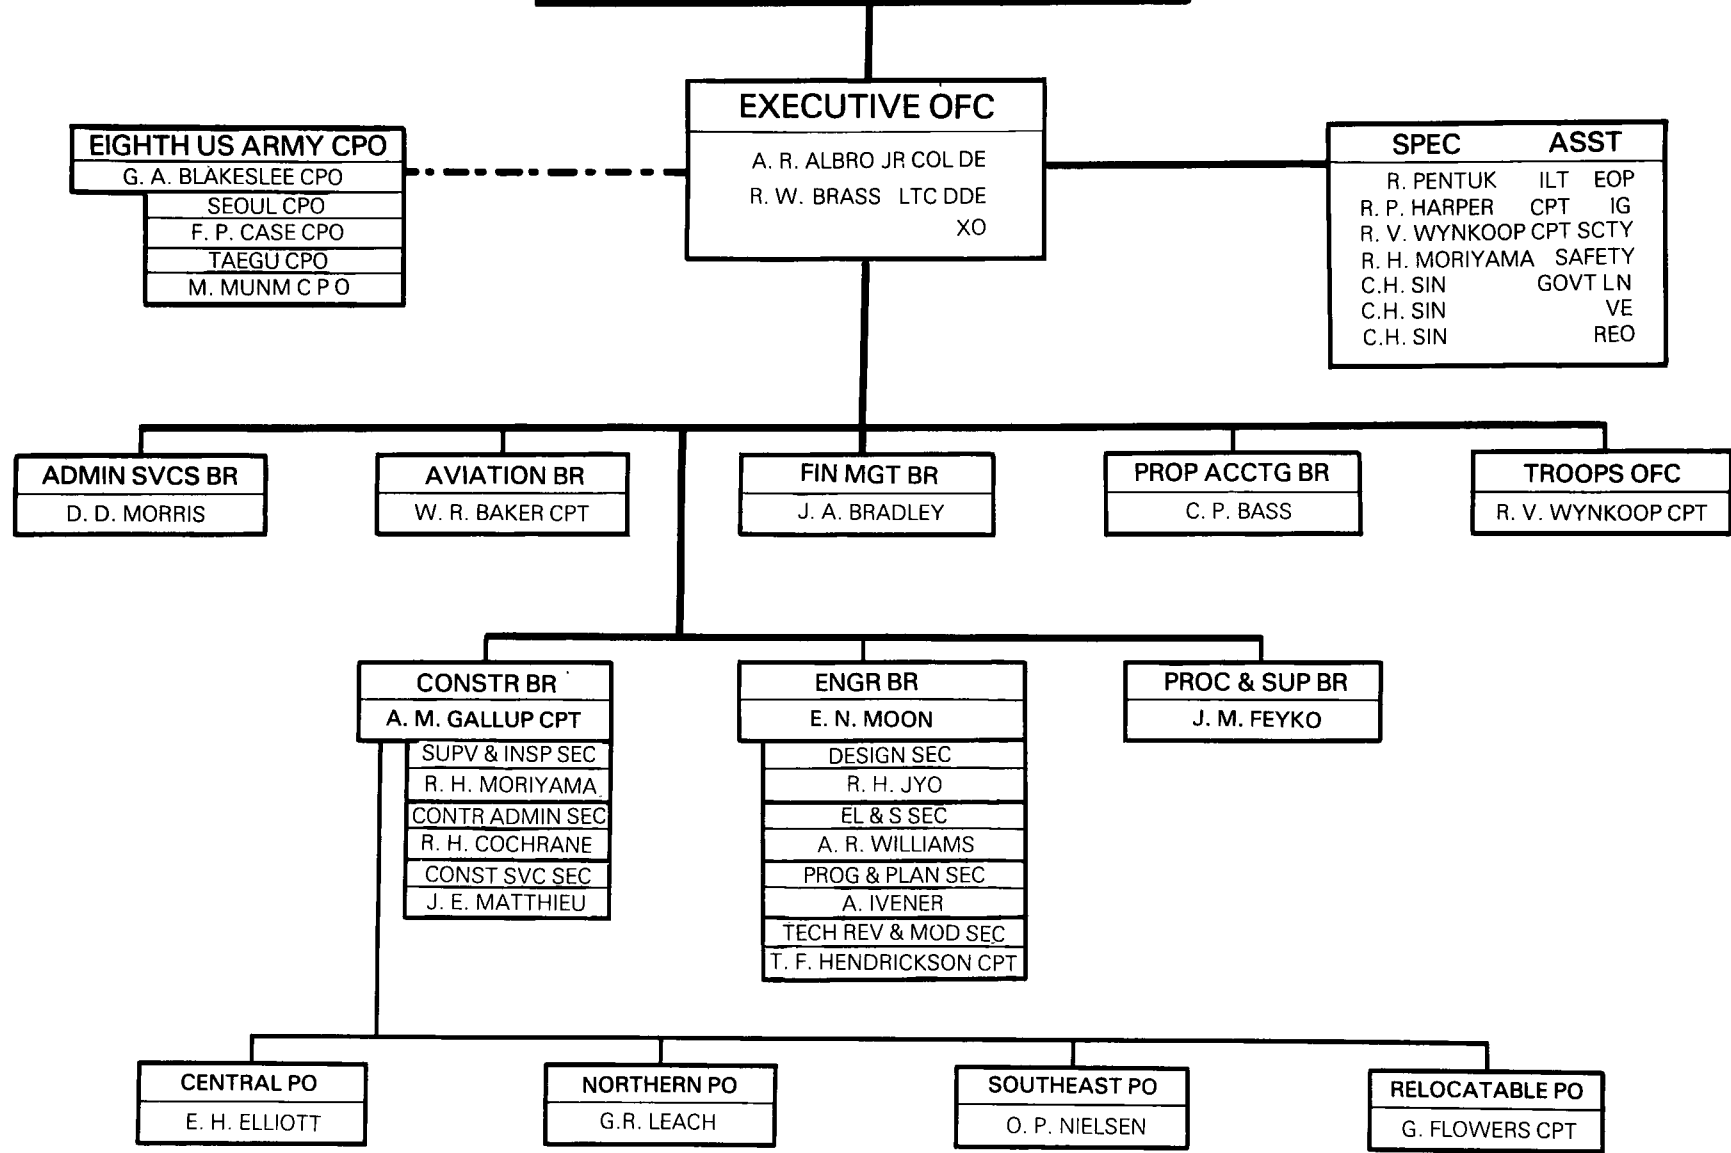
EXECUTIVE OFC
A. R. ALBRO JR COL DE
R. W. BRASS LTC DDE
XO

EIGHTH US ARMY CPO
G. A. BLAKESLEE CPO
SEOUL CPO
F. P. CASE CPO
TAEGU CPO
M. MUNM C P O

SPEC ASST
R. PENTUK ILT EOP
R. P. HARPER CPT IG
R. V. WYNKOOP CPT SCTY
R. H. MORIYAMA SAFETY
C.H. SIN GOVT LN
C.H. SIN VE
C.H. SIN REO

ADMIN SVCS BR
D. D. MORRIS

AVIATION BR
W. R. BAKER CPT

FIN MGT BR
J. A. BRADLEY

PROP ACCTG BR
C. P. BASS

TROOPS OFC
R. V. WYNKOOP CPT

CONSTR BR
A. M. GALLUP CPT
SUPV & INSP SEC
R. H. MORIYAMA
CONTR ADMIN SEC
R. H. COCHRANE
CONST SVC SEC
J. E. MATTHIEU

ENGR BR
E. N. MOON
DESIGN SEC
R. H. JYO
EL & S SEC
A. R. WILLIAMS
PROG & PLAN SEC
A. IVENER
TECH REV & MOD SEC
T. F. HENDRICKSON CPT

PROC & SUP BR
J. M. FEYKO

CENTRAL PO
E. H. ELLIOTT

NORTHERN PO
G.R. LEACH

SOUTHEAST PO
O. P. NIELSEN

RELOCATABLE PO
G. FLOWERS CPT